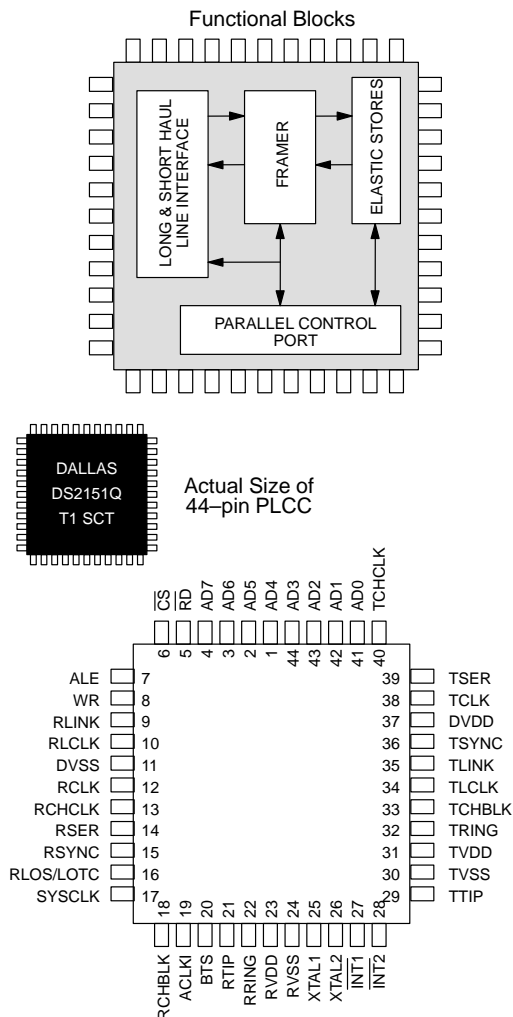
Functional Blocks

LONG & SHORT HAUL LINE INTERFACE

FRAMER

ELASTIC STORES

PARALLEL CONTROL PORT

DALLAS
DS2151Q
T1 SCT

Actual Size of 44–pin PLCC

$\overline{CS}$ 6
$\overline{RD}$ 5
AD7 4
AD6 3
AD5 2
AD4 1
AD3 44
AD2 43
AD1 42
AD0 41
TCHCLK 40

ALE 7
WR 8
RLINK 9
RLCLK 10
DVSS 11
RCLK 12
RCHCLK 13
RSER 14
RSYNC 15
RLOS/LOTC 16
SYSCLK 17

39 TSER
38 TCLK
37 DVDD
36 TSYNC
35 TLINK
34 TLCLK
33 TCHBLK
32 TRING
31 TVDD
30 TVSS
29 TTIP

18 RCHBLK
19 ACLKI
20 BTS
21 RTIP
22 RRING
23 RVDD
24 RVSS
25 XTAL1
26 XTAL2
27 $\overline{INT1}$
28 $\overline{INT2}$